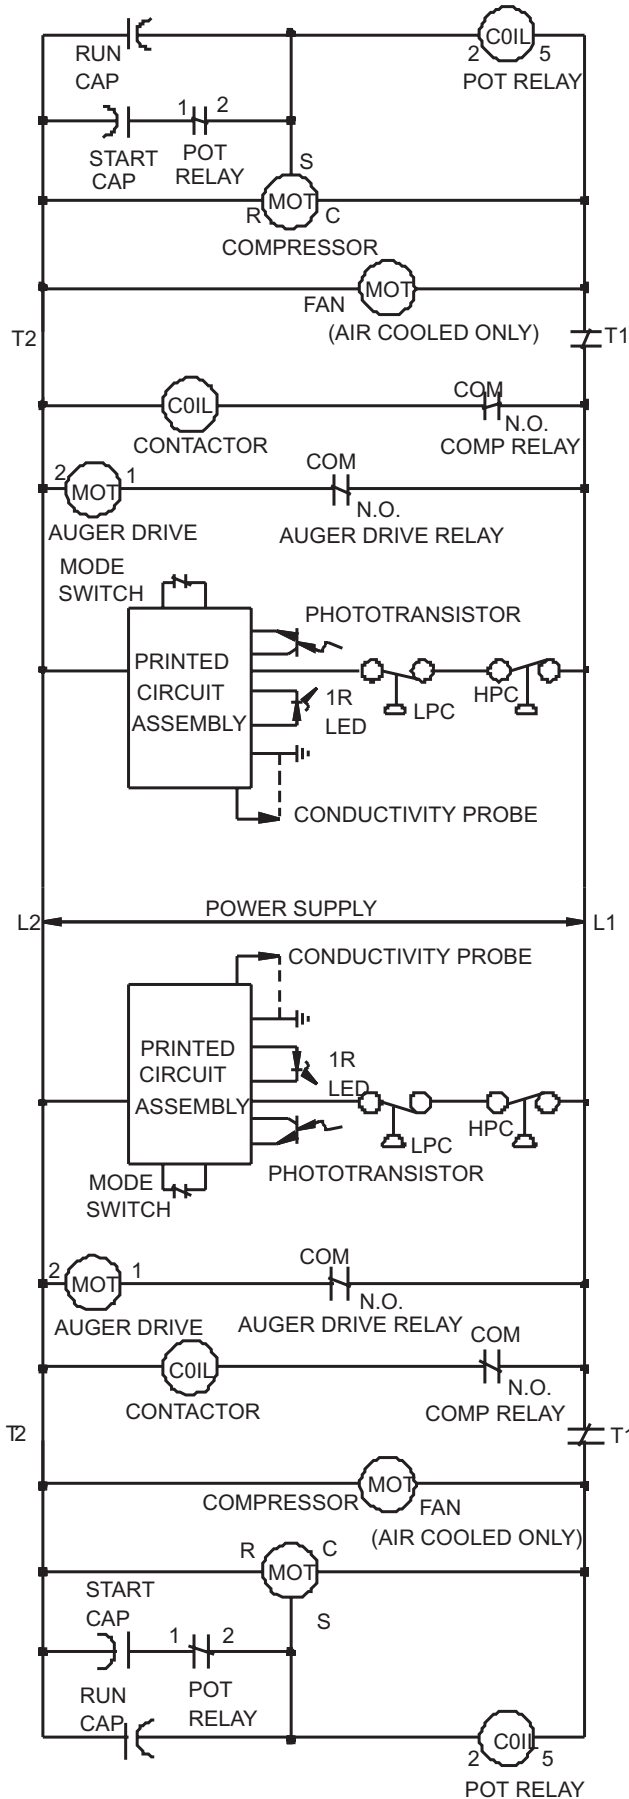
RUN CAP
C0IL
2 5
POT RELAY
START CAP
1 2
POT RELAY
S
MOT
R C
COMPRESSOR
MOT
FAN
(AIR COOLED ONLY)
T2
T1
C0IL
CONTACTOR
COM
N.O.
COMP RELAY
2 MOT 1
AUGER DRIVE
COM
N.O.
AUGER DRIVE RELAY
MODE SWITCH
PHOTOTRANSISTOR
PRINTED CIRCUIT ASSEMBLY
1R LED
LPC
HPC
CONDUCTIVITY PROBE
L2
POWER SUPPLY
L1
CONDUCTIVITY PROBE
PRINTED CIRCUIT ASSEMBLY
1R LED
LPC
HPC
PHOTOTRANSISTOR
MODE SWITCH
2 MOT 1
AUGER DRIVE
COM
N.O.
AUGER DRIVE RELAY
C0IL
CONTACTOR
COM
N.O.
COMP RELAY
T2
T1
MOT
COMPRESSOR
FAN
(AIR COOLED ONLY)
R C
MOT
S
START CAP
1 2
POT RELAY
RUN CAP
C0IL
2 5
POT RELAY